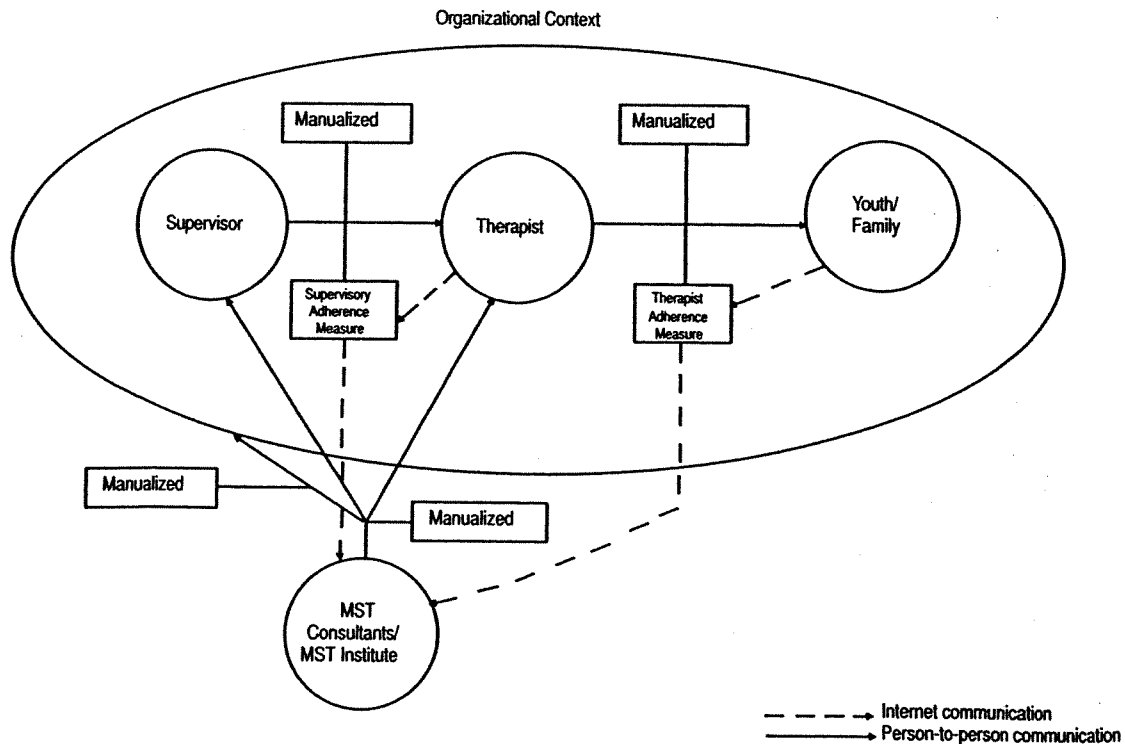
Organizational Context

Manualized

Manualized

Supervisor

Therapist

Youth/ Family

Supervisory Adherence Measure

Therapist Adherence Measure

Manualized

Manualized

MST Consultants/ MST Institute

Internet communication
Person-to-person communication